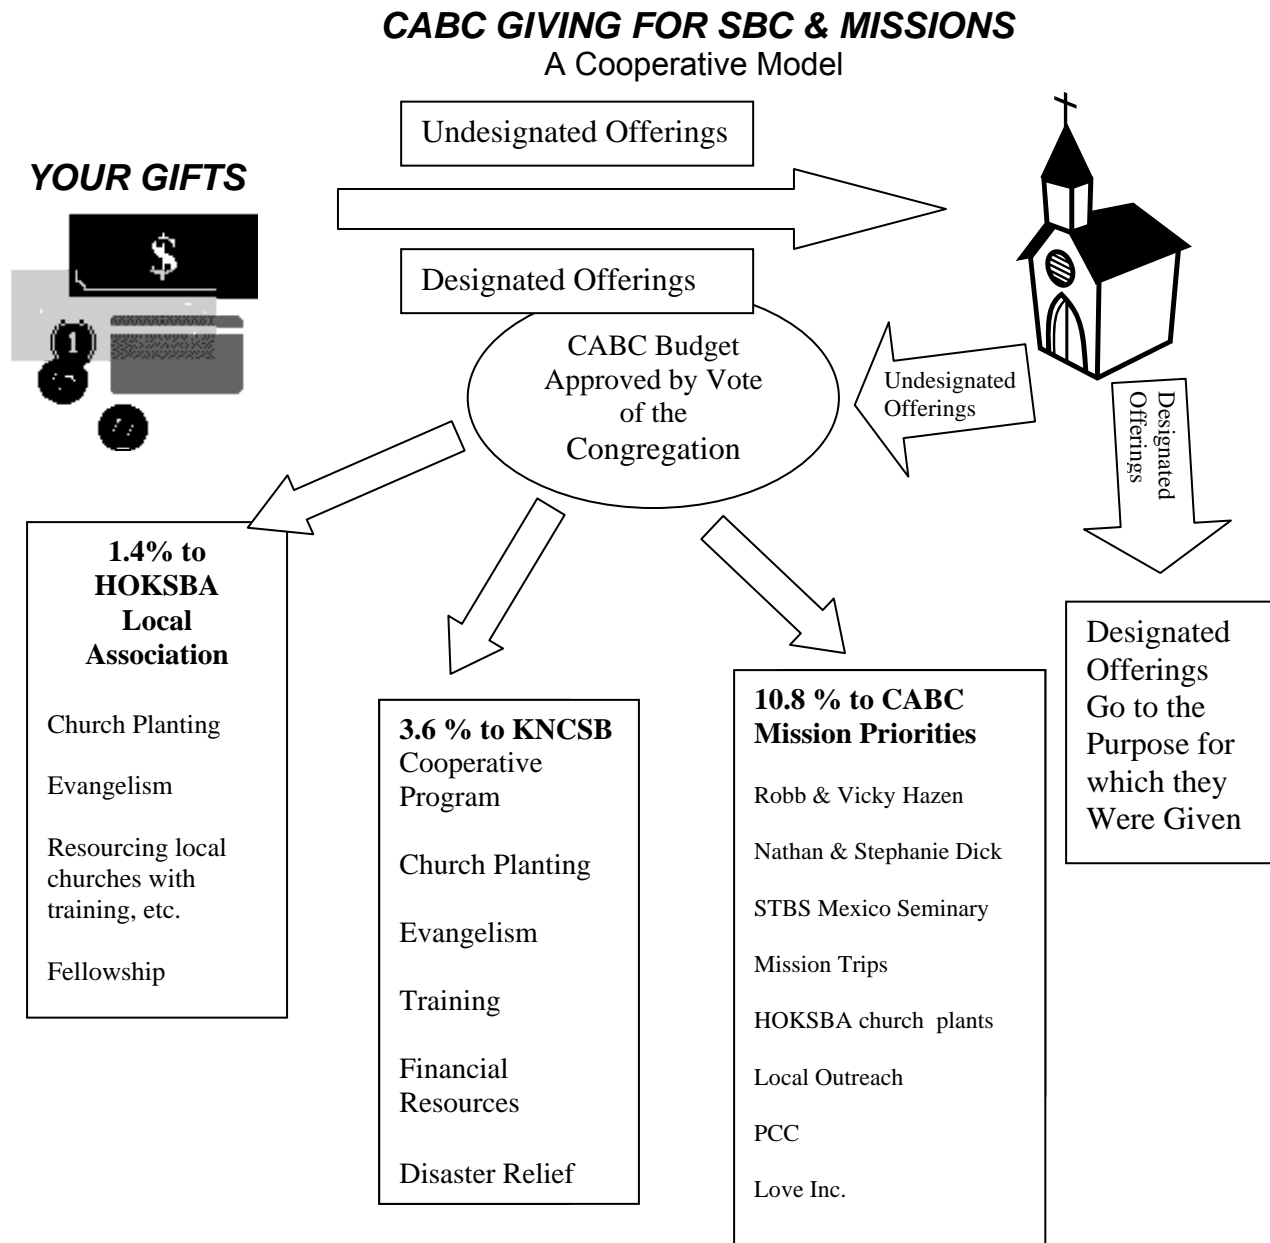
CABC GIVING FOR SBC & MISSIONS
A Cooperative Model

Undesignated Offerings

YOUR GIFTS

$

1

Designated Offerings

CABC Budget Approved by Vote of the Congregation

Undesignated Offerings

Designated Offerings

1.4% to HOKSBA Local Association

Church Planting

Evangelism

Resourcing local churches with training, etc.

Fellowship

3.6 % to KNCSB Cooperative Program

Church Planting

Evangelism

Training

Financial Resources

Disaster Relief

10.8 % to CABC Mission Priorities

Robb & Vicky Hazen

Nathan & Stephanie Dick

STBS Mexico Seminary

Mission Trips

HOKSBA church plants

Local Outreach

PCC

Love Inc.

Designated Offerings Go to the Purpose for which they Were Given